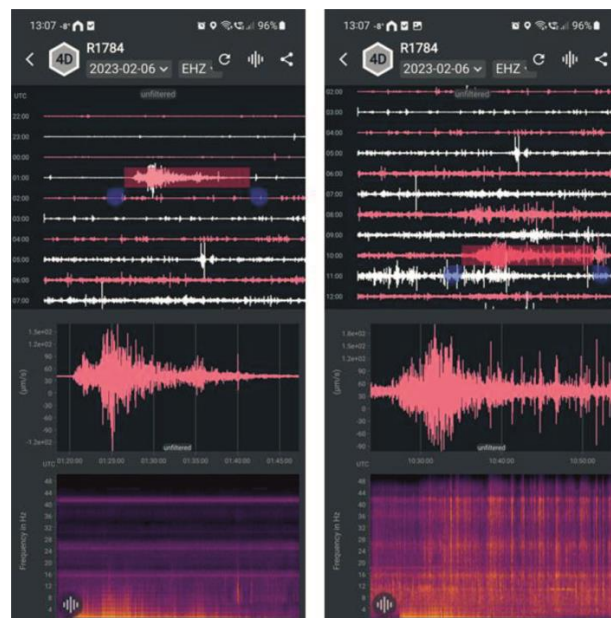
13:07 96%
4D R1784
2023-02-06 EHZ
unfiltered
UTC
22:00
23:00
00:00
01:00
02:00
03:00
04:00
05:00
06:00
07:00
1.5e+02
1.2e+02
90
60
30
0
-30
-60
-90
-1.2e+02
(µm/s)
unfiltered
UTC 01:20:00 01:25:00 01:30:00 01:35:00 01:40:00 01:45:00
48
44
40
36
32
28
24
20
16
12
8
4
Frequency in Hz

13:07 96%
4D R1784
2023-02-06 EHZ
unfiltered
02:00
03:00
04:00
05:00
06:00
07:00
08:00
09:00
10:00
11:00
12:00
1.6e+02
1.2e+02
1.5e+02
90
60
30
0
-30
-60
-90
(µm/s)
unfiltered
UTC 10:30:00 10:40:00 10:50:00
48
44
40
36
32
28
24
20
16
12
8
4
Frequency in Hz